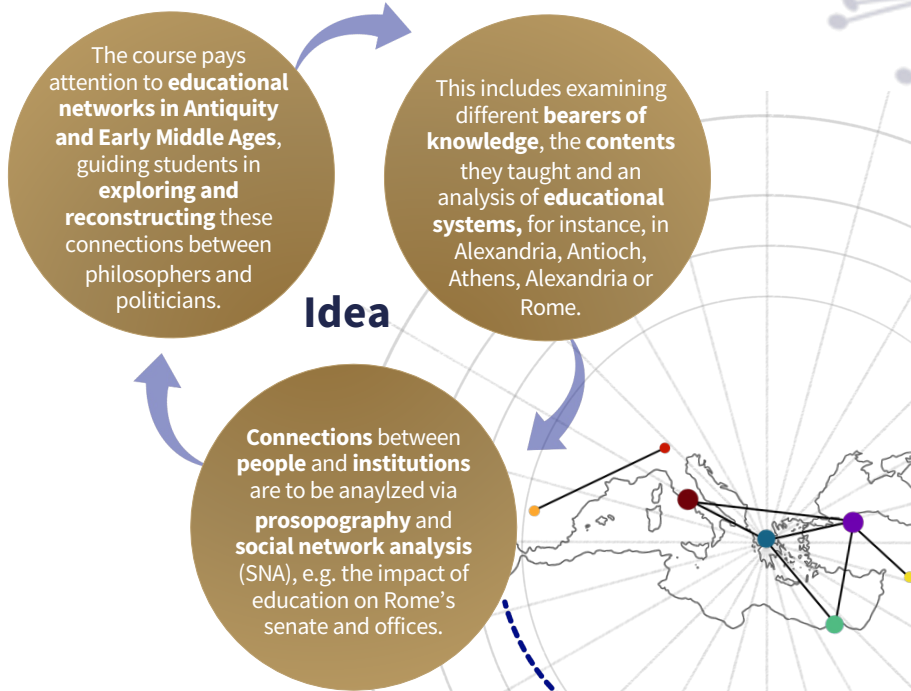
The course pays attention to **educational networks in Antiquity and Early Middle Ages**, guiding students in **exploring and reconstructing** these connections between philosophers and politicians.

This includes examining different **bearers of knowledge**, the **contents** they taught and an analysis of **educational systems,** for instance, in Alexandria, Antioch, Athens, Alexandria or Rome.

**Idea**

**Connections** between **people** and **institutions** are to be anaylzed via **prosopography** and **social network analysis** (SNA), e.g. the impact of education on Rome's senate and offices.